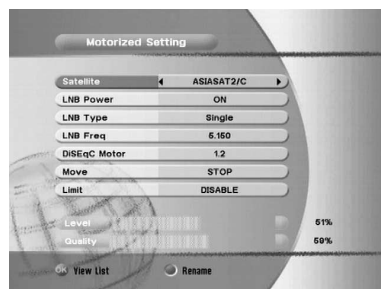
Motorized Setting

| | |
|---|---|
| Satellite | ASIASAT2/C |
| LNB Power | ON |
| LNB Type | Single |
| LNB Freq | 5.150 |
| DiSEqC Motor | 1.2 |
| Move | STOP |
| Limit | DISABLE |

Level 51%
Quality 59%

OK View List
Rename